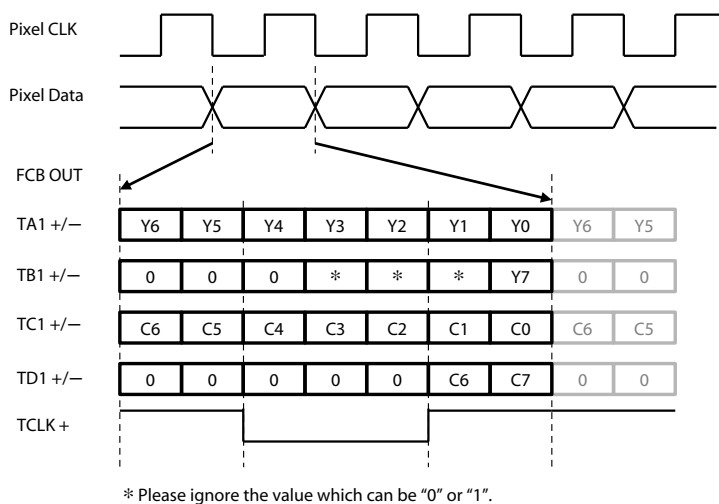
Pixel CLK

Pixel Data

FCB OUT

| TA1 +/− | Y6 | Y5 | Y4 | Y3 | Y2 | Y1 | Y0 | Y6 | Y5 |
|---|---|---|---|---|---|---|---|---|---|
| TB1 +/− | 0 | 0 | 0 | * | * | * | Y7 | 0 | 0 |
| TC1 +/− | C6 | C5 | C4 | C3 | C2 | C1 | C0 | C6 | C5 |
| TD1 +/− | 0 | 0 | 0 | 0 | 0 | C6 | C7 | 0 | 0 |

TCLK +

* Please ignore the value which can be "0" or "1".